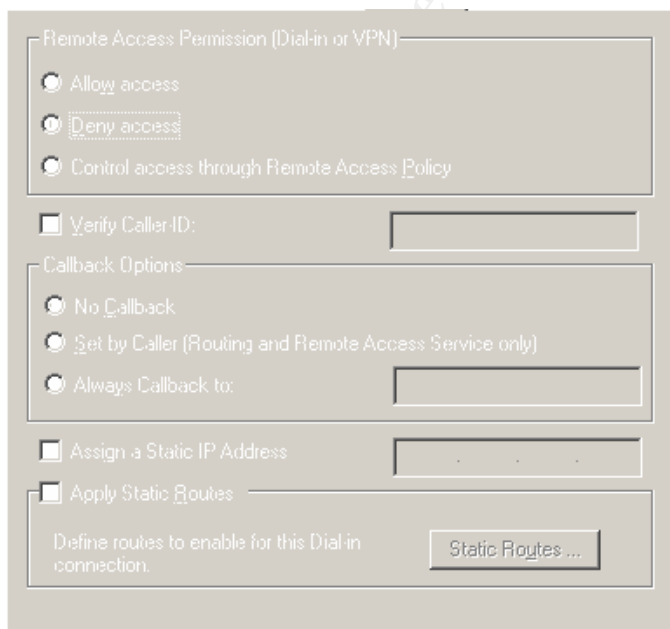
Remote Access Permission (Dial-in or VPN)

Allow access

Deny access

Control access through Remote Access Policy

Verify Caller-ID:

Callback Options

No Callback

Set by Caller (Routing and Remote Access Service only)

Always Callback to:

Assign a Static IP Address

Apply Static Routes

Define routes to enable for this Dial-in connection.

Static Routes ...